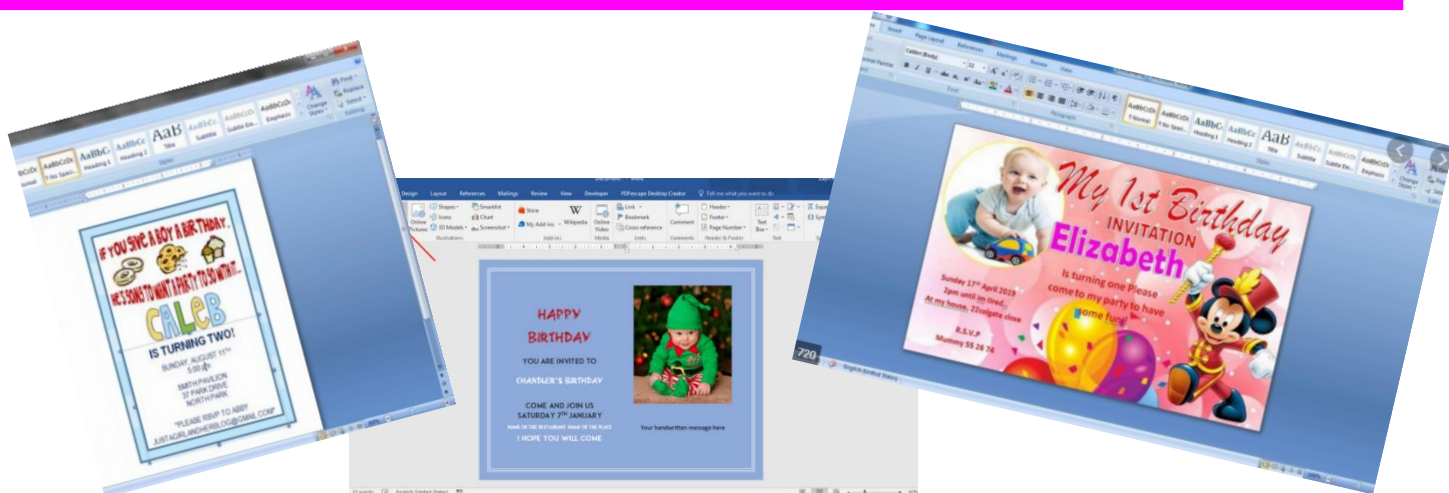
IF YOU GIVE A BOY A BIRTHDAY...

HE'S GOING TO WANT A PARTY TO GO WITH IT...

CALEB

IS TURNING TWO!

SUNDAY, AUGUST 11TH
5:00

SMITH PAVILION
37 PARK DRIVE
NORTH PARK

*PLEASE RSVP TO ABBY
JUSTAGIRLANDHERBLOG@GMAIL.COM*

AaBbCcDc AaBbCc AaBbCc AaB AaBbCc AaBbCcDc AaBbCcDc
Normal 1 No Spaci... Heading 1 Heading 2 Title Subtitle Subtle Em... Emphasis
Change Styles
Find Replace Select
Styles Editing

Design Layout References Mailings Review View Developer PDFescape Desktop Creator Tell me what you want to do

Online Pictures Shapes Icons 3D Models SmartArt Chart Screenshot Store My Add-ins Wikipedia Online Video Link Bookmark Cross-reference Comment Header Footer Page Number Text Box

Illustrations Add-ins Media Links Comments Header & Footer Text

HAPPY
BIRTHDAY

YOU ARE INVITED TO

CHANDLER'S BIRTHDAY

COME AND JOIN US
SATURDAY 7TH JANUARY
NAME OF THE RESTAURANT NAME OF THE PLACE
I HOPE YOU WILL COME

Your handwritten message here

English (United States)

Insert Page Layout References Mailings Review View

Calibri (Body) 22

Font Paragraph Styles

AaBbCcDc AaBbCcDc AaBbC AaBbCc AaB AaBbCc AaBbCcDc AaBbCcDc
1 Normal 1 No Spaci... Heading 1 Heading 2 Title Subtitle Subtle Em... Emphasis
Change Styles

My 1st Birthday
INVITATION
Elizabeth
is turning one Please come to my party to have some fun!

Sunday 17th April 2015
2pm until im tired...
At my house, 22colgate close

R.S.V.P
Mummy 55 26 74

720

English (United States)